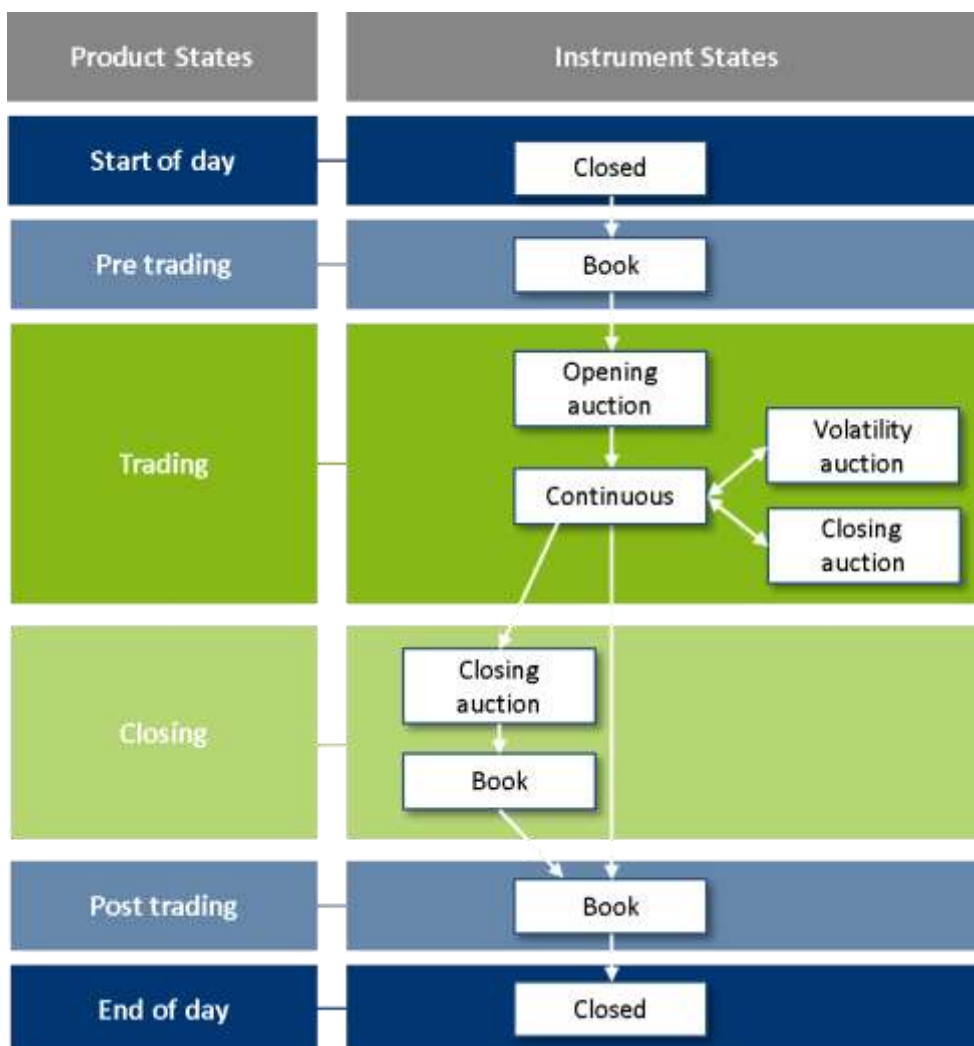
Product States

Instrument States

Start of day

Closed

Pre trading

Book

Opening auction

Volatility auction

Trading

Continuous

Closing auction

Closing auction

Closing

Book

Post trading

Book

End of day

Closed